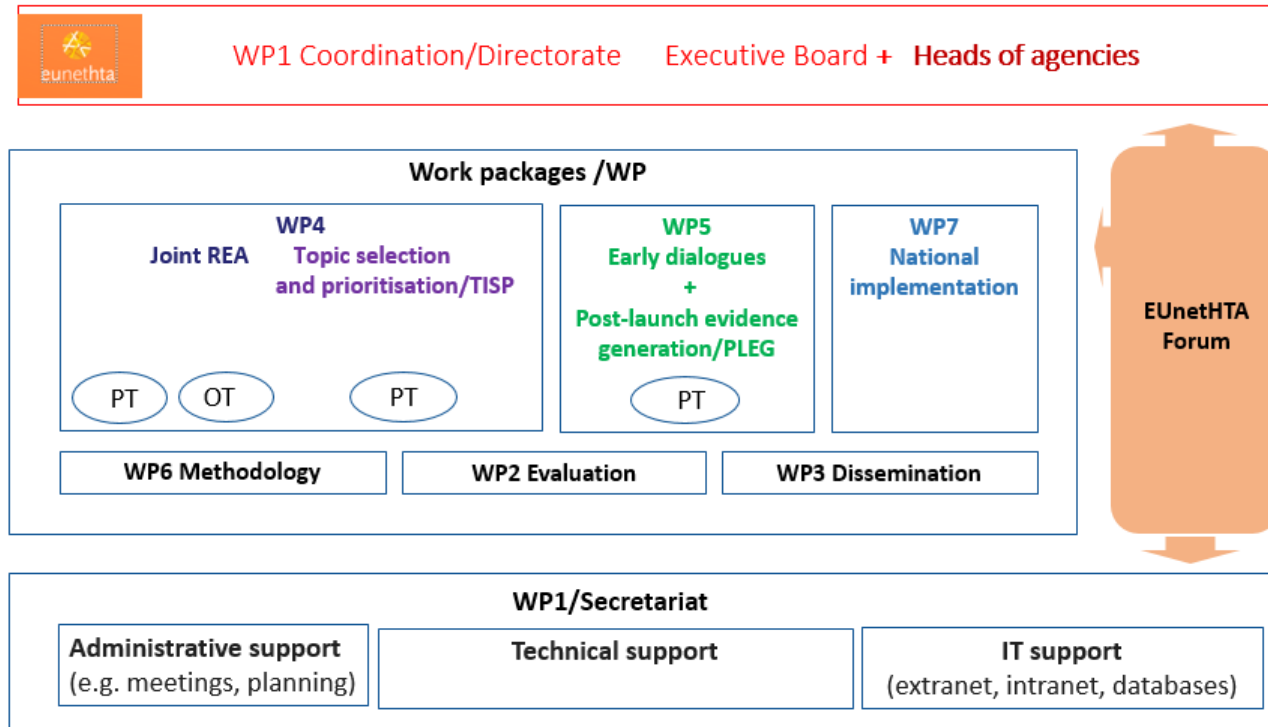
eunethta

WP1 Coordination/Directorate Executive Board + Heads of agencies

Work packages /WP

WP4
Joint REA Topic selection and prioritisation/TISP

PT OT PT

WP5
Early dialogues
+
Post-launch evidence generation/PLEG

PT

WP7
National implementation

EUnetHTA Forum

WP6 Methodology

WP2 Evaluation

WP3 Dissemination

WP1/Secretariat

Administrative support
(e.g. meetings, planning)

Technical support

IT support
(extranet, intranet, databases)